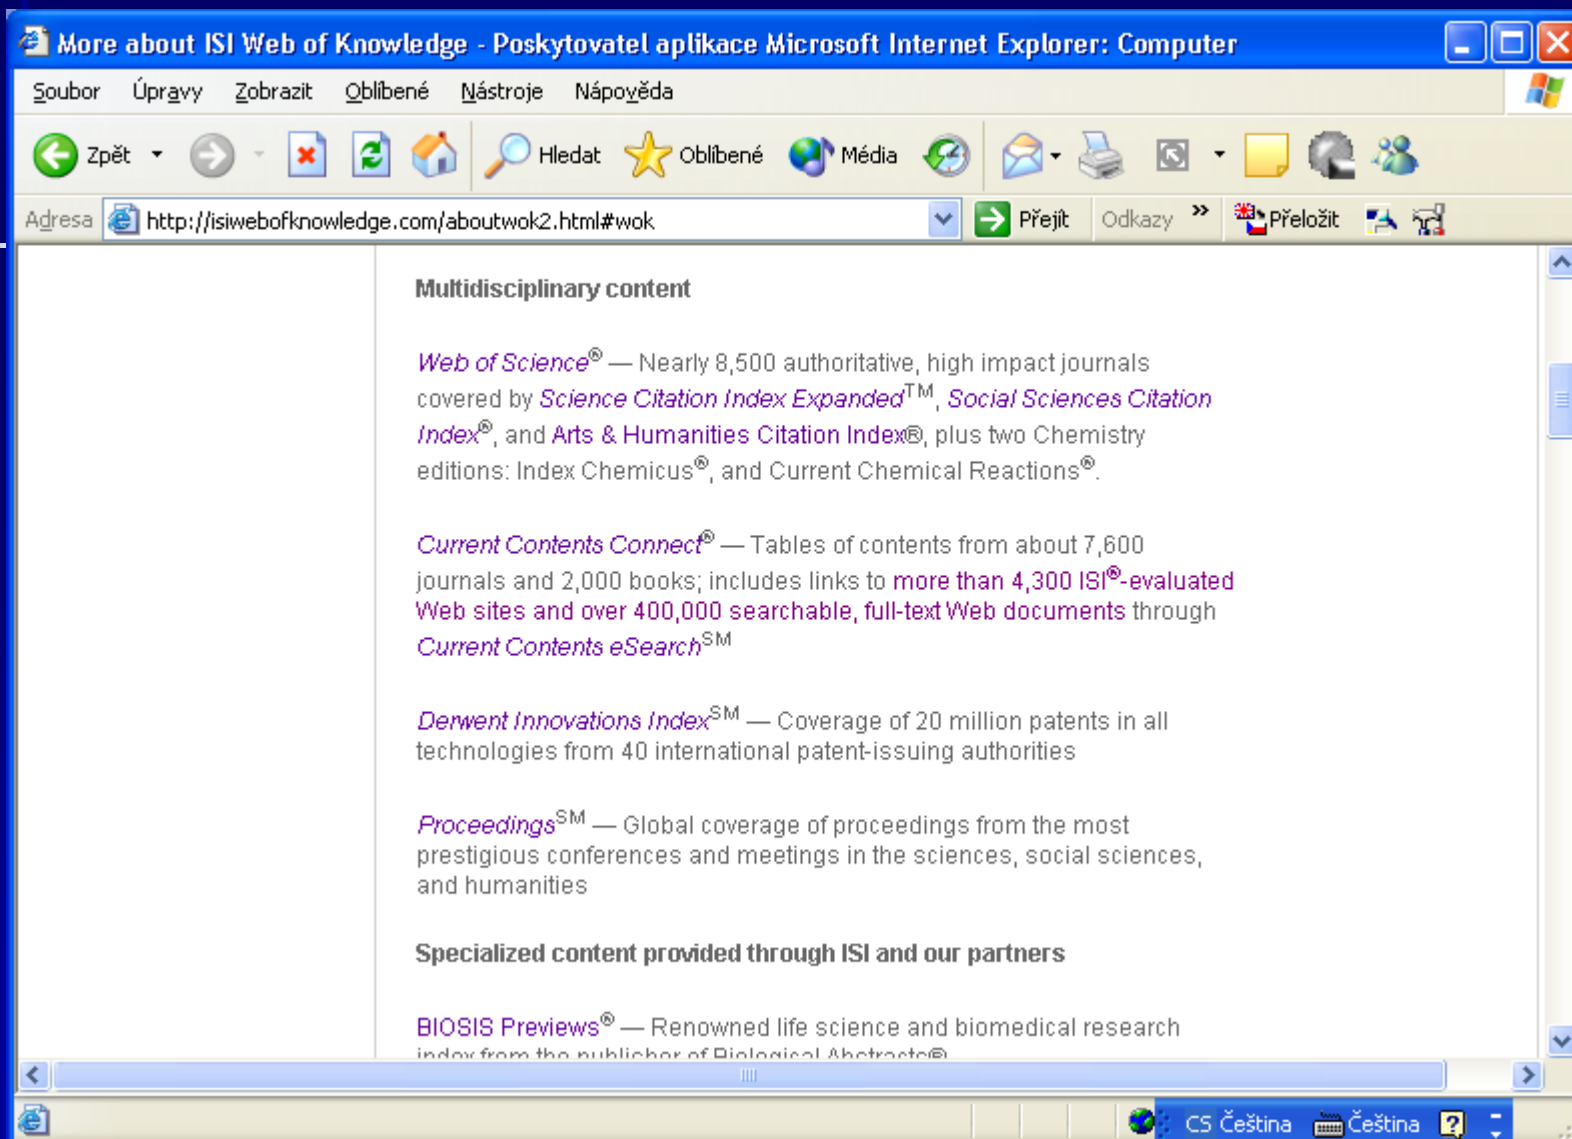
More about ISI Web of Knowledge - Poskytovatel aplikace Microsoft Internet Explorer: Computer

Soubor Úpravy Zobrazit Oblíbené Nástroje Nápověda

Zpět Hledat Oblíbené Média

Adresa http://isiwebofknowledge.com/aboutwok2.html#wok Přejít Odkazy » Přeložit

Multidisciplinary content

Web of Science® — Nearly 8,500 authoritative, high impact journals covered by Science Citation Index Expanded™, Social Sciences Citation Index®, and Arts & Humanities Citation Index®, plus two Chemistry editions: Index Chemicus®, and Current Chemical Reactions®.

Current Contents Connect® — Tables of contents from about 7,600 journals and 2,000 books; includes links to more than 4,300 ISI®-evaluated Web sites and over 400,000 searchable, full-text Web documents through Current Contents eSearch℠

Derwent Innovations Index℠ — Coverage of 20 million patents in all technologies from 40 international patent-issuing authorities

Proceedings℠ — Global coverage of proceedings from the most prestigious conferences and meetings in the sciences, social sciences, and humanities

Specialized content provided through ISI and our partners

BIOSIS Previews® — Renowned life science and biomedical research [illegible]

CS Čeština Čeština